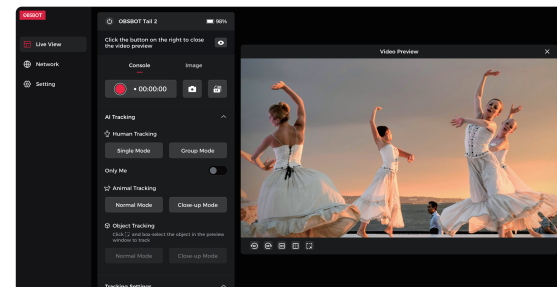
OBSBOT

Live View

Network

Setting

OBSBOT Tail 2

98%

Click the button on the right to close the video preview

Console

Image

• 00:00:00

AI Tracking

Human Tracking

Single Mode

Group Mode

Only Me

Animal Tracking

Normal Mode

Close-up Mode

Object Tracking

Click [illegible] and box select the object in the preview window to track

Normal Mode

Close-up Mode

Tracking Settings

Video Preview